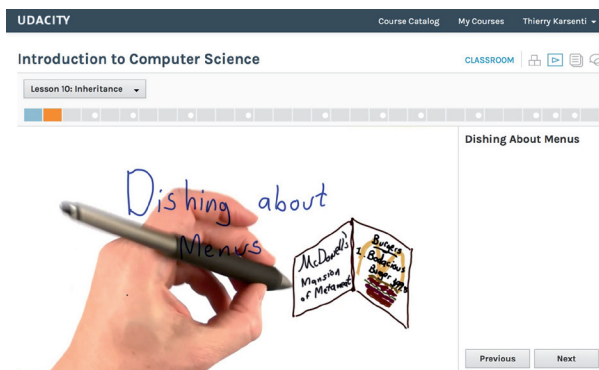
UDACITY

Course Catalog My Courses Thierry Karsenti

Introduction to Computer Science

CLASSROOM

Lesson 10: Inheritance

Dishing about Menus

McDowell's Mansion of Metamorf

Burgers Bodacious Burger

Dishing About Menus

Previous Next